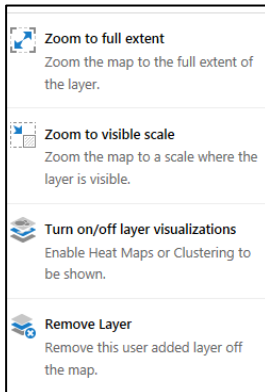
Zoom to full extent
Zoom the map to the full extent of the layer.

Zoom to visible scale
Zoom the map to a scale where the layer is visible.

Turn on/off layer visualizations
Enable Heat Maps or Clustering to be shown.

Remove Layer
Remove this user added layer off the map.